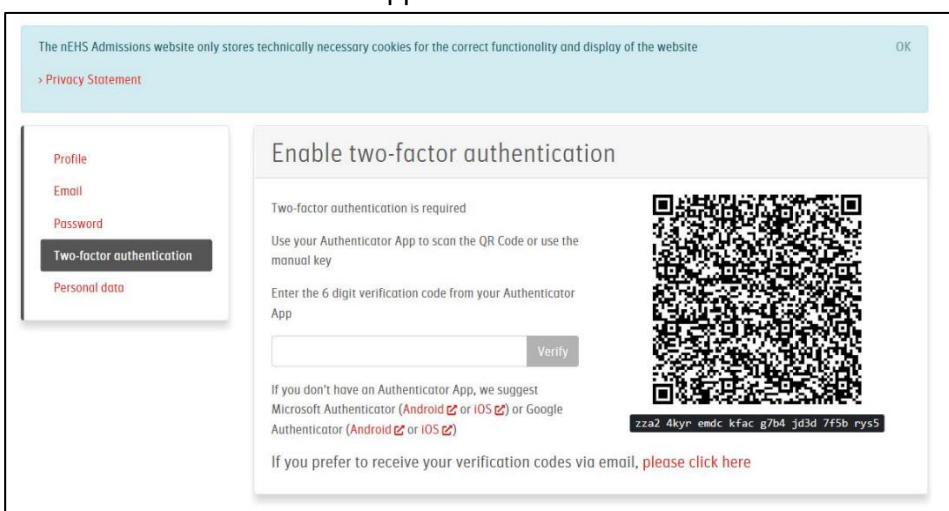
The nEHS Admissions website only stores technically necessary cookies for the correct functionality and display of the website

OK

› Privacy Statement

Profile
Email
Password
Two-factor authentication
Personal data

Enable two-factor authentication

Two-factor authentication is required

Use your Authenticator App to scan the QR Code or use the manual key

Enter the 6 digit verification code from your Authenticator App

Verify

If you don't have an Authenticator App, we suggest Microsoft Authenticator (Android or iOS) or Google Authenticator (Android or iOS)

zza2 4kyr emdc kfac g7b4 jd3d 7f5b rys5

If you prefer to receive your verification codes via email, please click here